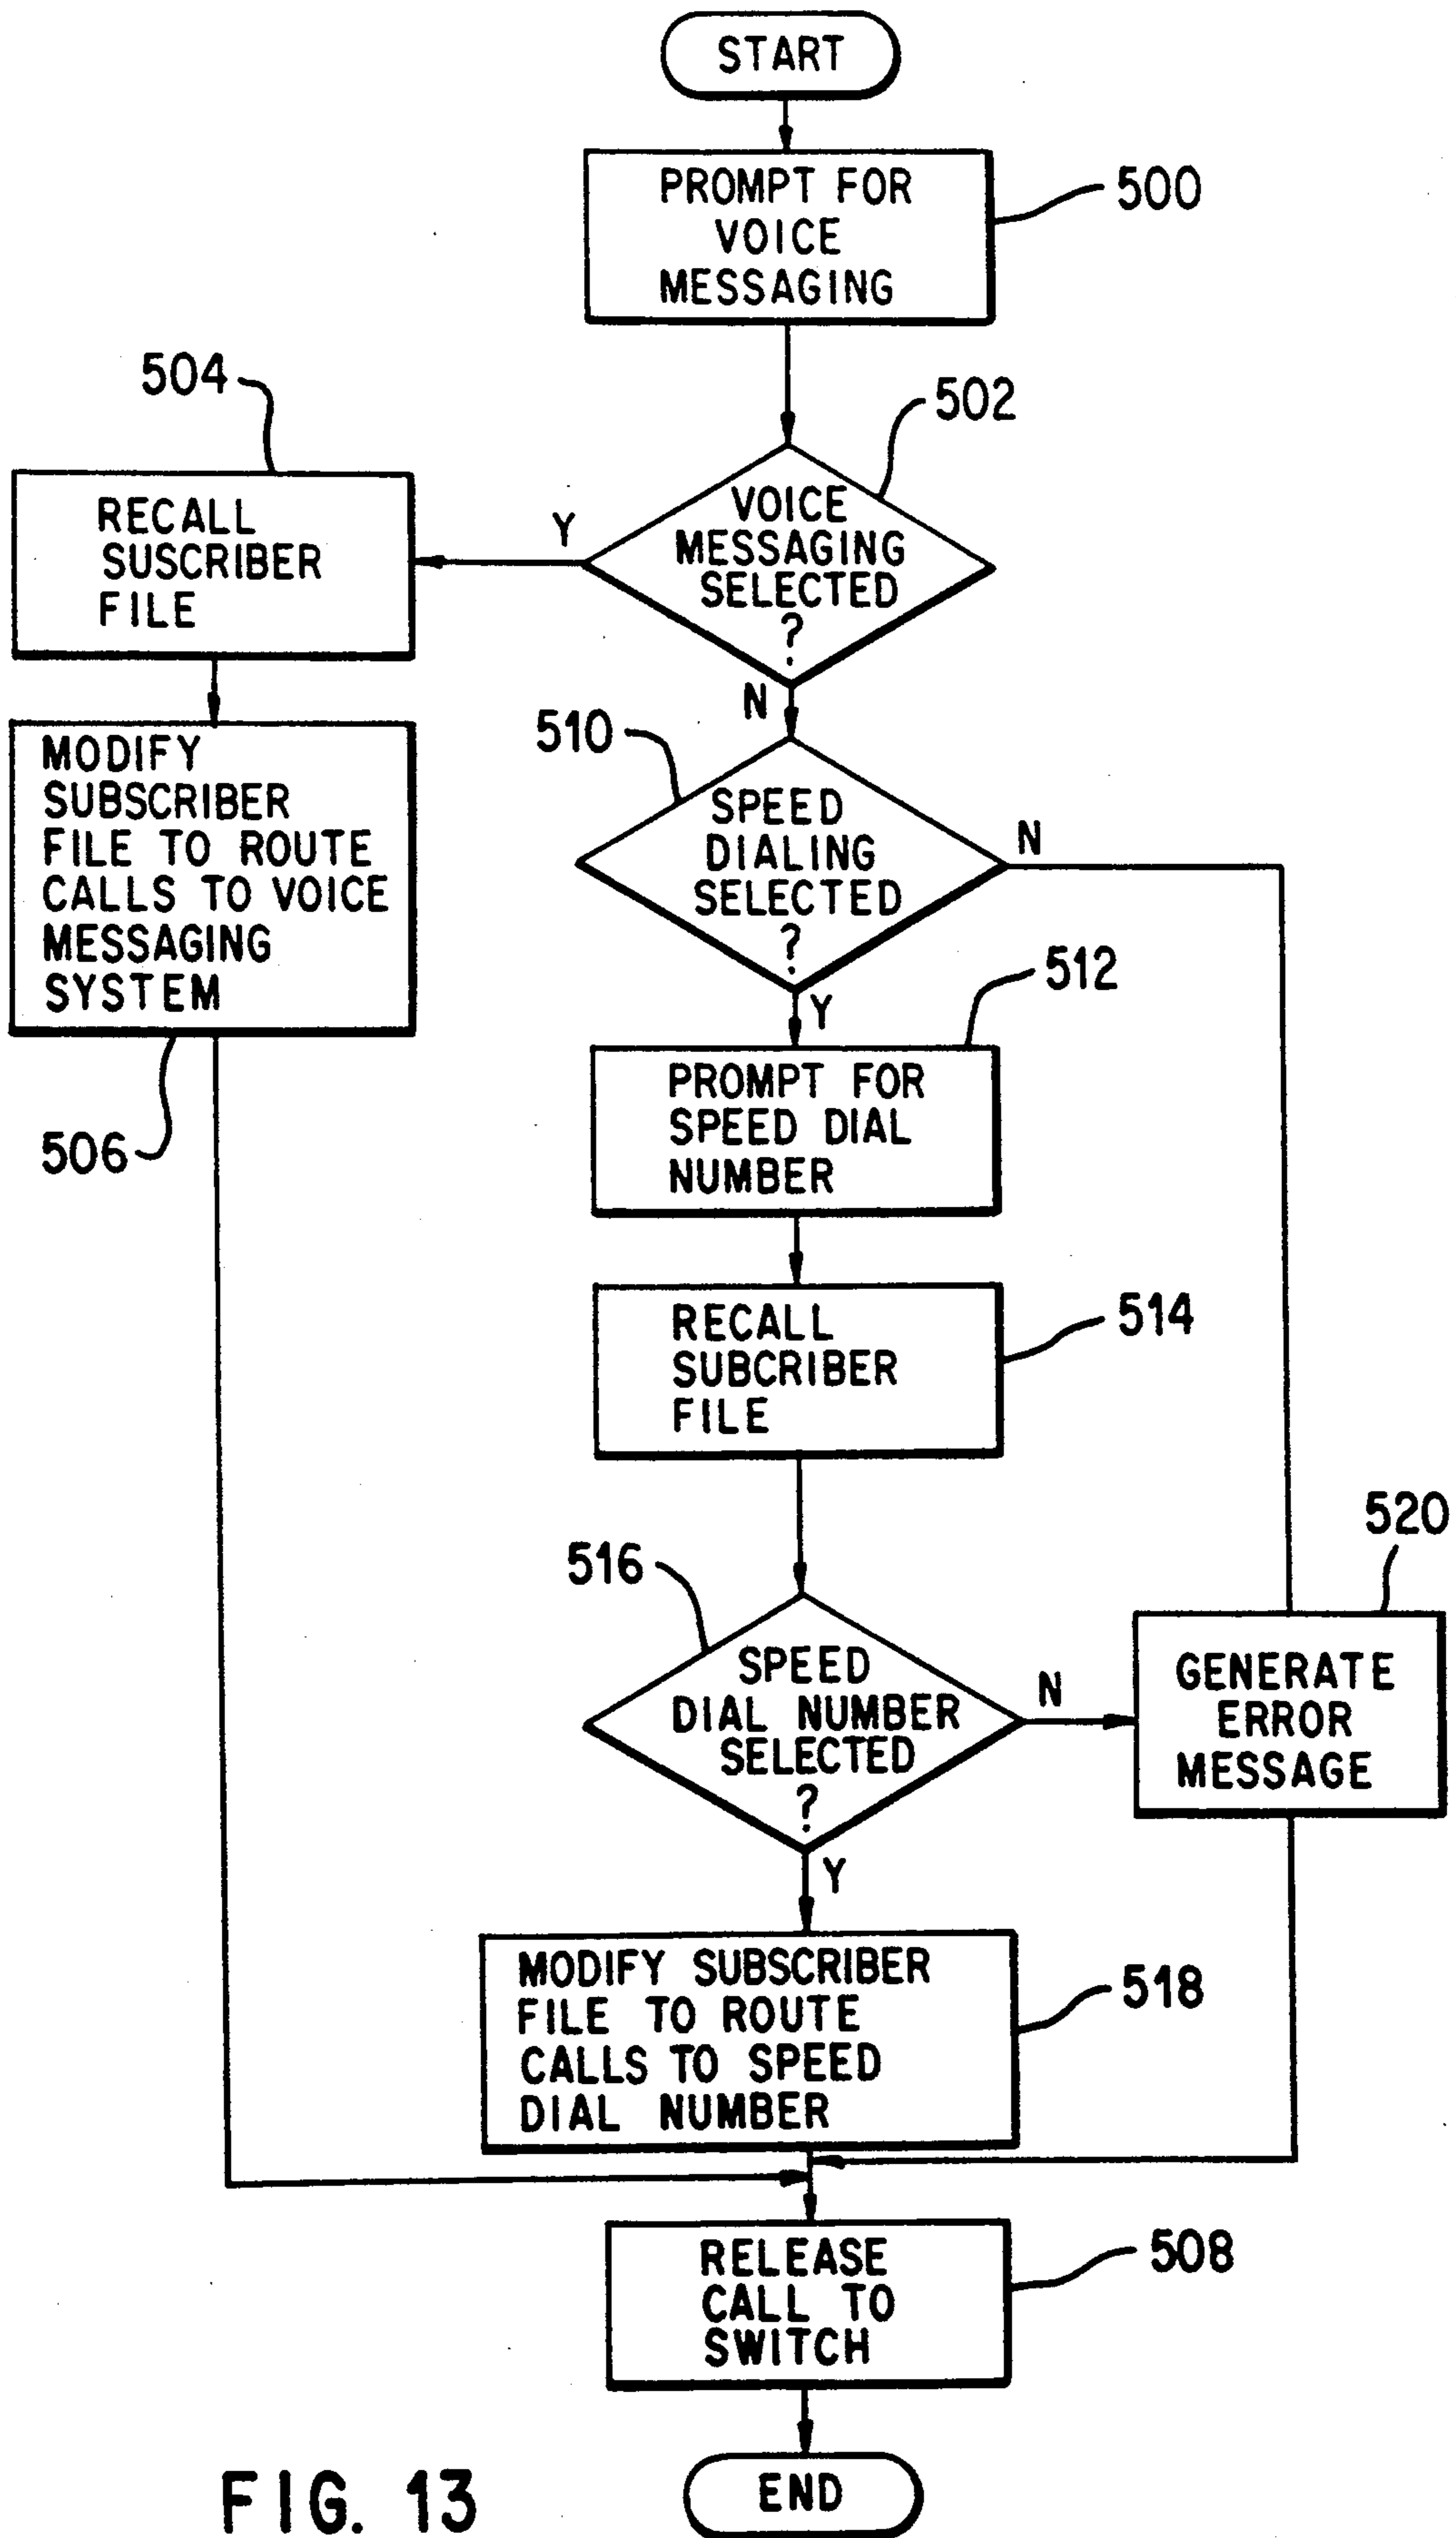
START

PROMPT FOR VOICE MESSAGING

500

504

502

RECALL SUSCRIBER FILE

Y

VOICE MESSAGING SELECTED ?

N

MODIFY SUBSCRIBER FILE TO ROUTE CALLS TO VOICE MESSAGING SYSTEM

510

SPEED DIALING SELECTED ?

N

Y

512

506

PROMPT FOR SPEED DIAL NUMBER

RECALL SUBCRIBER FILE

514

520

516

SPEED DIAL NUMBER SELECTED ?

N

GENERATE ERROR MESSAGE

Y

MODIFY SUBSCRIBER FILE TO ROUTE CALLS TO SPEED DIAL NUMBER

518

RELEASE CALL TO SWITCH

508

FIG. 13

END